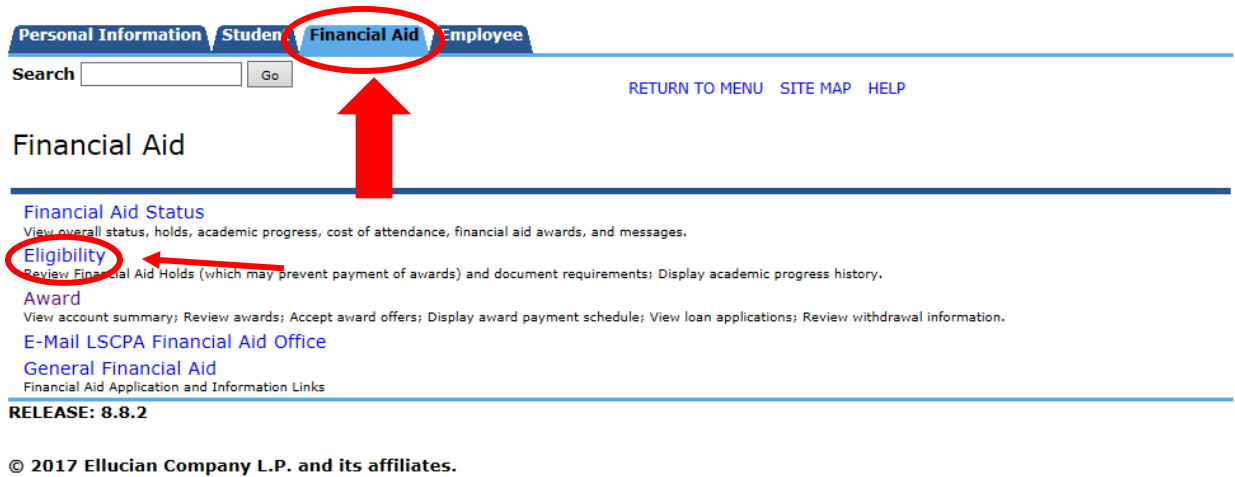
Personal Information Student Financial Aid Employee

Search Go

RETURN TO MENU SITE MAP HELP

Financial Aid

Financial Aid Status
View overall status, holds, academic progress, cost of attendance, financial aid awards, and messages.

Eligibility
Review Financial Aid Holds (which may prevent payment of awards) and document requirements; Display academic progress history.

Award
View account summary; Review awards; Accept award offers; Display award payment schedule; View loan applications; Review withdrawal information.

E-Mail LSCPA Financial Aid Office

General Financial Aid
Financial Aid Application and Information Links

RELEASE: 8.8.2

© 2017 Ellucian Company L.P. and its affiliates.